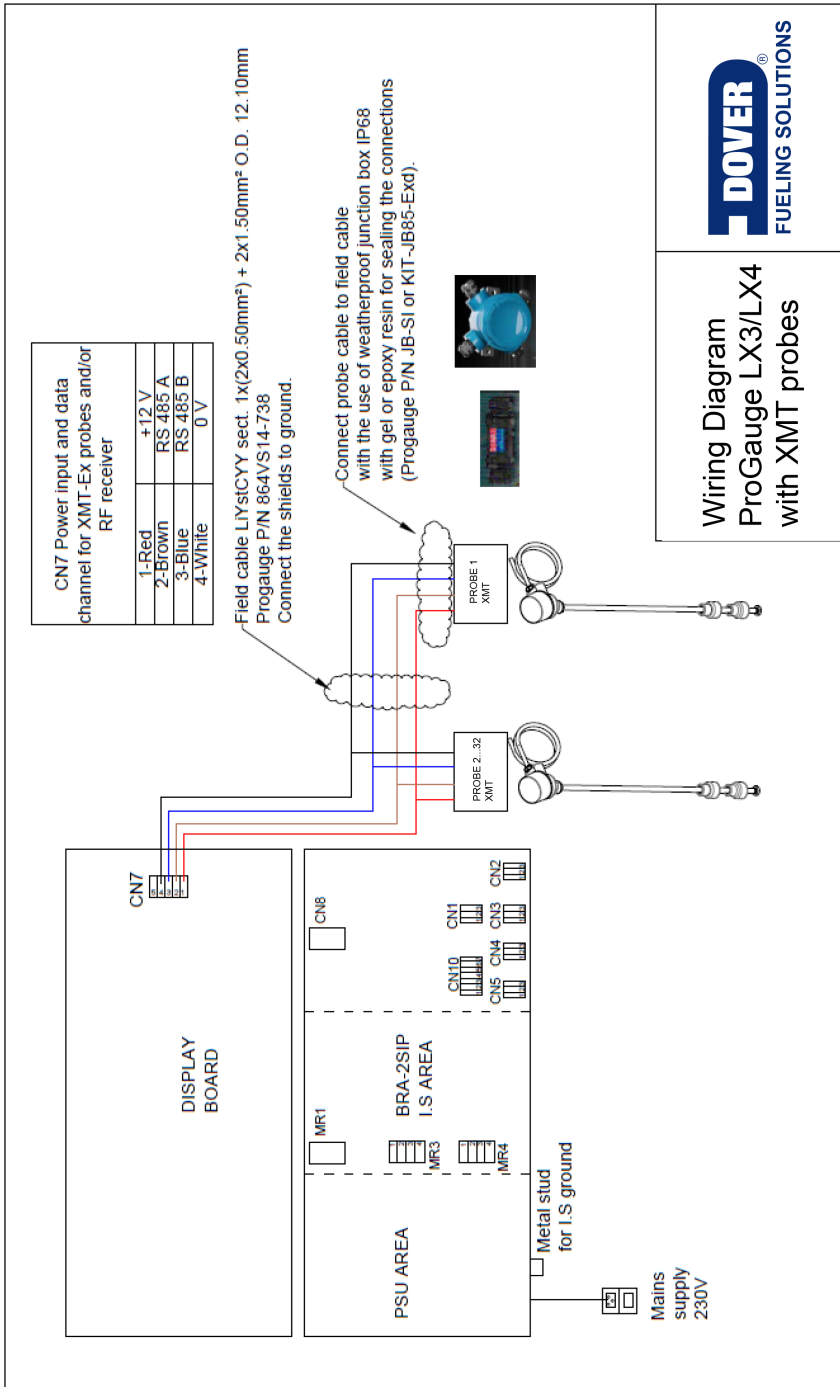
DOVER®
FUELING SOLUTIONS

Wiring Diagram
ProGauge LX3/LX4
with XMT probes

CN7 Power input and data channel for XMT-Ex probes and/or RF receiver

| | |
|---|---|
| 1-Red | +12 V |
| 2-Brown | RS 485 A |
| 3-Blue | RS 485 B |
| 4-White | 0 V |

Field cable LIYStCYY sect. 1x(2x0.50mm²) + 2x1.50mm² O.D. 12.10mm
Progauge P/N 864VS14-738
Connect the shields to ground.

Connect probe cable to field cable with the use of weatherproof junction box IP68 with gel or epoxy resin for sealing the connections (Progauge P/N JB-SI or KIT-JB85-Exd).

PROBE 1
XMT

PROBE 2...32
XMT

CN7
6 4 3 2 1

DISPLAY
BOARD

CN8

CN1
CN2
CN3
CN4
CN10
CN5

MR1
BRA-2SIP
I.S AREA
MR3
MR4

PSU AREA

Metal stud
for I.S ground

Mains
supply
230V